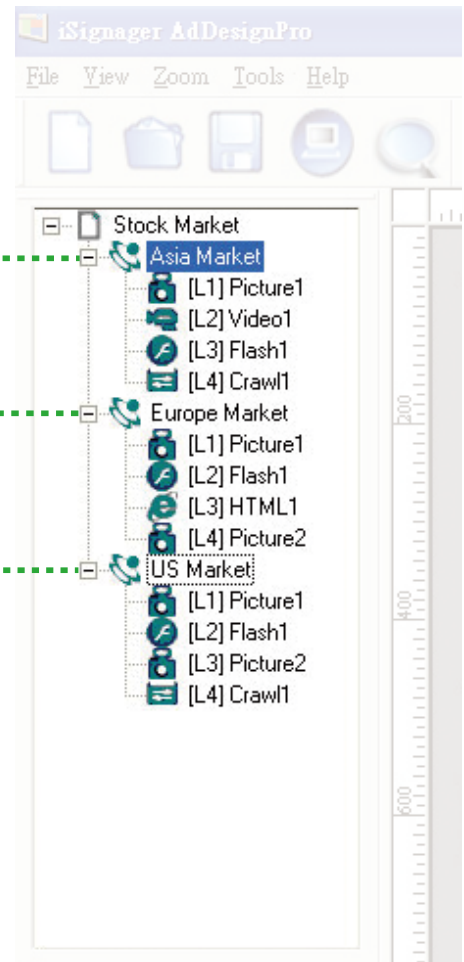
iSignager AdDesignPro
File View Zoom Tools Help

Stock Market
Asia Market
[L1] Picture1
[L2] Video1
[L3] Flash1
[L4] Crawl1
Europe Market
[L1] Picture1
[L2] Flash1
[L3] HTML1
[L4] Picture2
US Market
[L1] Picture1
[L2] Flash1
[L3] Picture2
[L4] Crawl1

200
400
600